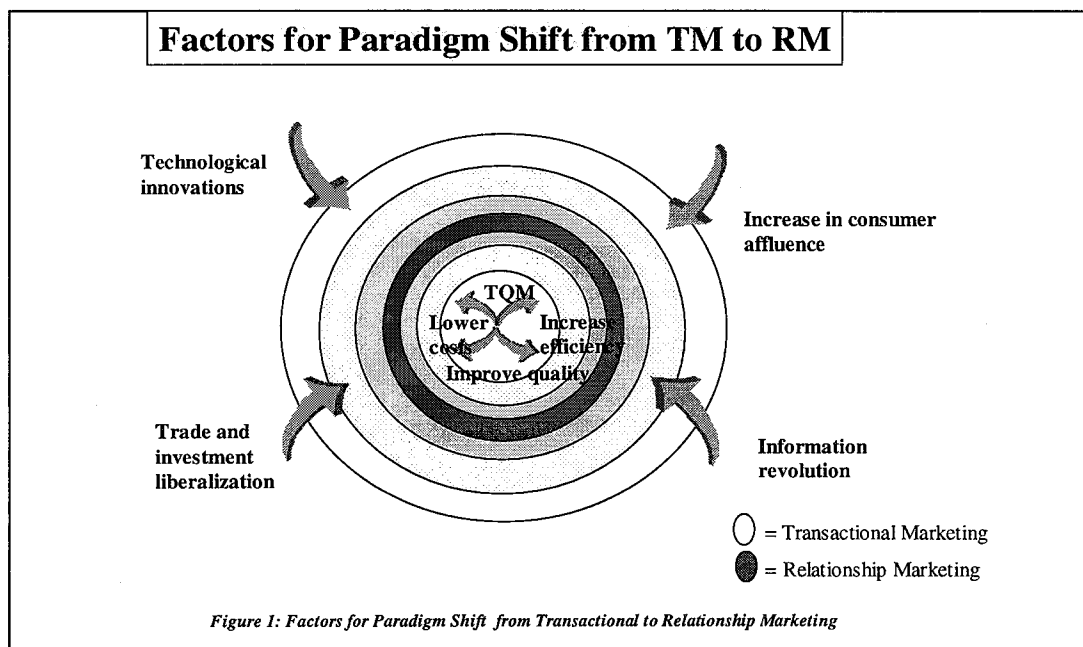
Factors for Paradigm Shift from TM to RM

Technological innovations

Increase in consumer affluence

TQM

Lower costs

Increase efficiency

Improve quality

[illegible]

Trade and investment liberalization

Information revolution

= Transactional Marketing

= Relationship Marketing

Figure 1: Factors for Paradigm Shift from Transactional to Relationship Marketing